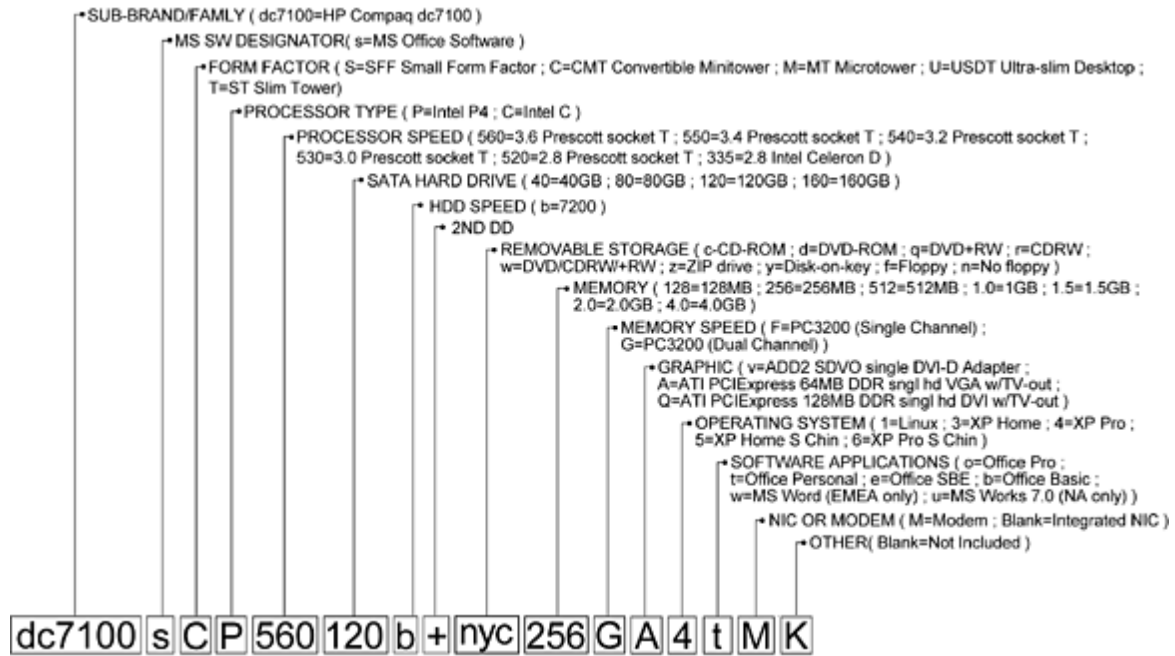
SUB-BRAND/FAMLY ( dc7100=HP Compaq dc7100 )

MS SW DESIGNATOR( s=MS Office Software )

FORM FACTOR ( S=SFF Small Form Factor ; C=CMT Convertible Minitower ; M=MT Microtower ; U=USDT Ultra-slim Desktop ; T=ST Slim Tower)

PROCESSOR TYPE ( P=Intel P4 ; C=Intel C )

PROCESSOR SPEED ( 560=3.6 Prescott socket T ; 550=3.4 Prescott socket T ; 540=3.2 Prescott socket T ; 530=3.0 Prescott socket T ; 520=2.8 Prescott socket T ; 335=2.8 Intel Celeron D )

SATA HARD DRIVE ( 40=40GB ; 80=80GB ; 120=120GB ; 160=160GB )

HDD SPEED ( b=7200 )

2ND DD

REMOVABLE STORAGE ( c-CD-ROM ; d=DVD-ROM ; q=DVD+RW ; r=CDRW ; w=DVD/CDRW/+RW ; z=ZIP drive ; y=Disk-on-key ; f=Floppy ; n=No floppy )

MEMORY ( 128=128MB ; 256=256MB ; 512=512MB ; 1.0=1GB ; 1.5=1.5GB ; 2.0=2.0GB ; 4.0=4.0GB )

MEMORY SPEED ( F=PC3200 (Single Channel) ; G=PC3200 (Dual Channel) )

GRAPHIC ( v=ADD2 SDVO single DVI-D Adapter ; A=ATI PCIExpress 64MB DDR sngl hd VGA w/TV-out ; Q=ATI PCIExpress 128MB DDR singl hd DVI w/TV-out )

OPERATING SYSTEM ( 1=Linux ; 3=XP Home ; 4=XP Pro ; 5=XP Home S Chin ; 6=XP Pro S Chin )

SOFTWARE APPLICATIONS ( o=Office Pro ; t=Office Personal ; e=Office SBE ; b=Office Basic ; w=MS Word (EMEA only) ; u=MS Works 7.0 (NA only) )

NIC OR MODEM ( M=Modem ; Blank=Integrated NIC )

OTHER( Blank=Not Included )

dc7100 s C P 560 120 b + nyc 256 G A 4 t M K